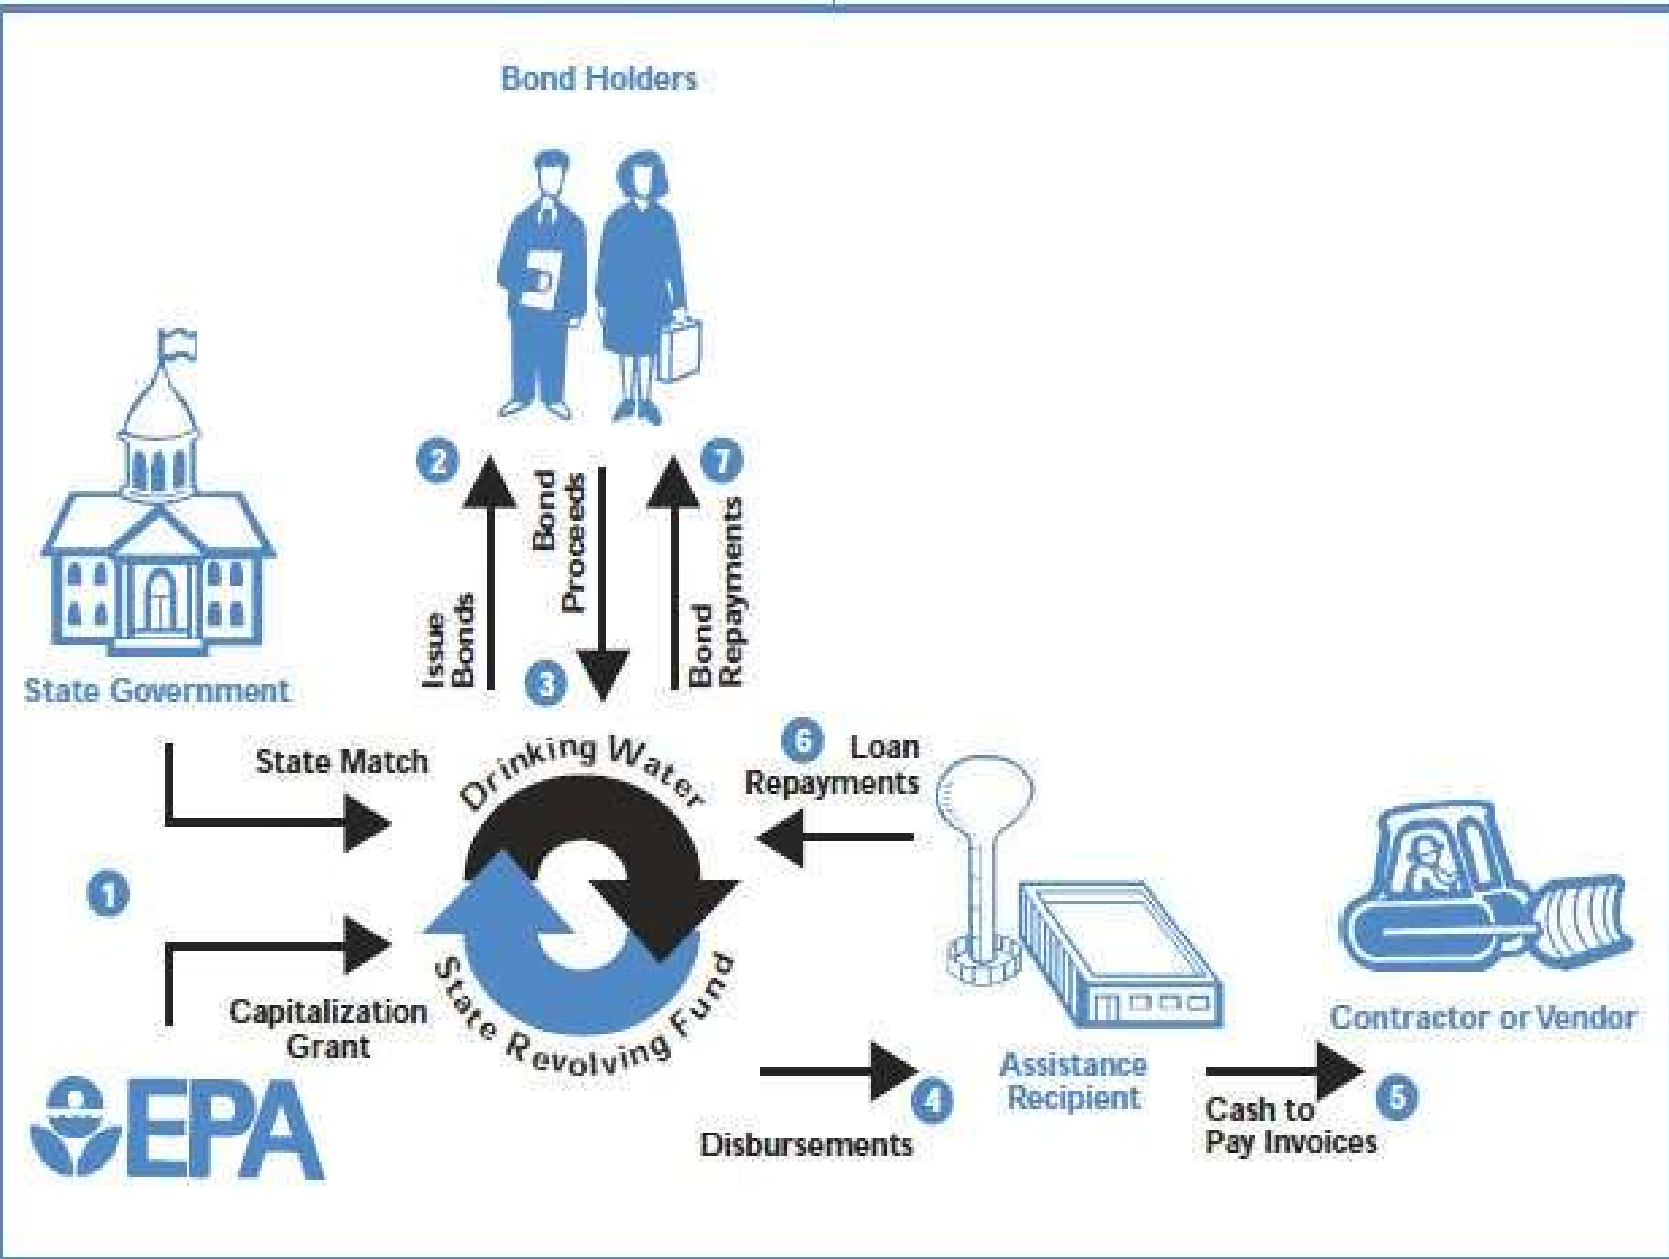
Bond Holders

2

Issue Bonds

Bond Proceeds

7

Bond Repayments

3

State Government

State Match

1

Capitalization Grant

EPA

Drinking Water

State Revolving Fund

6 Loan Repayments

Disbursements

4

Assistance Recipient

Contractor or Vendor

Cash to Pay Invoices

5